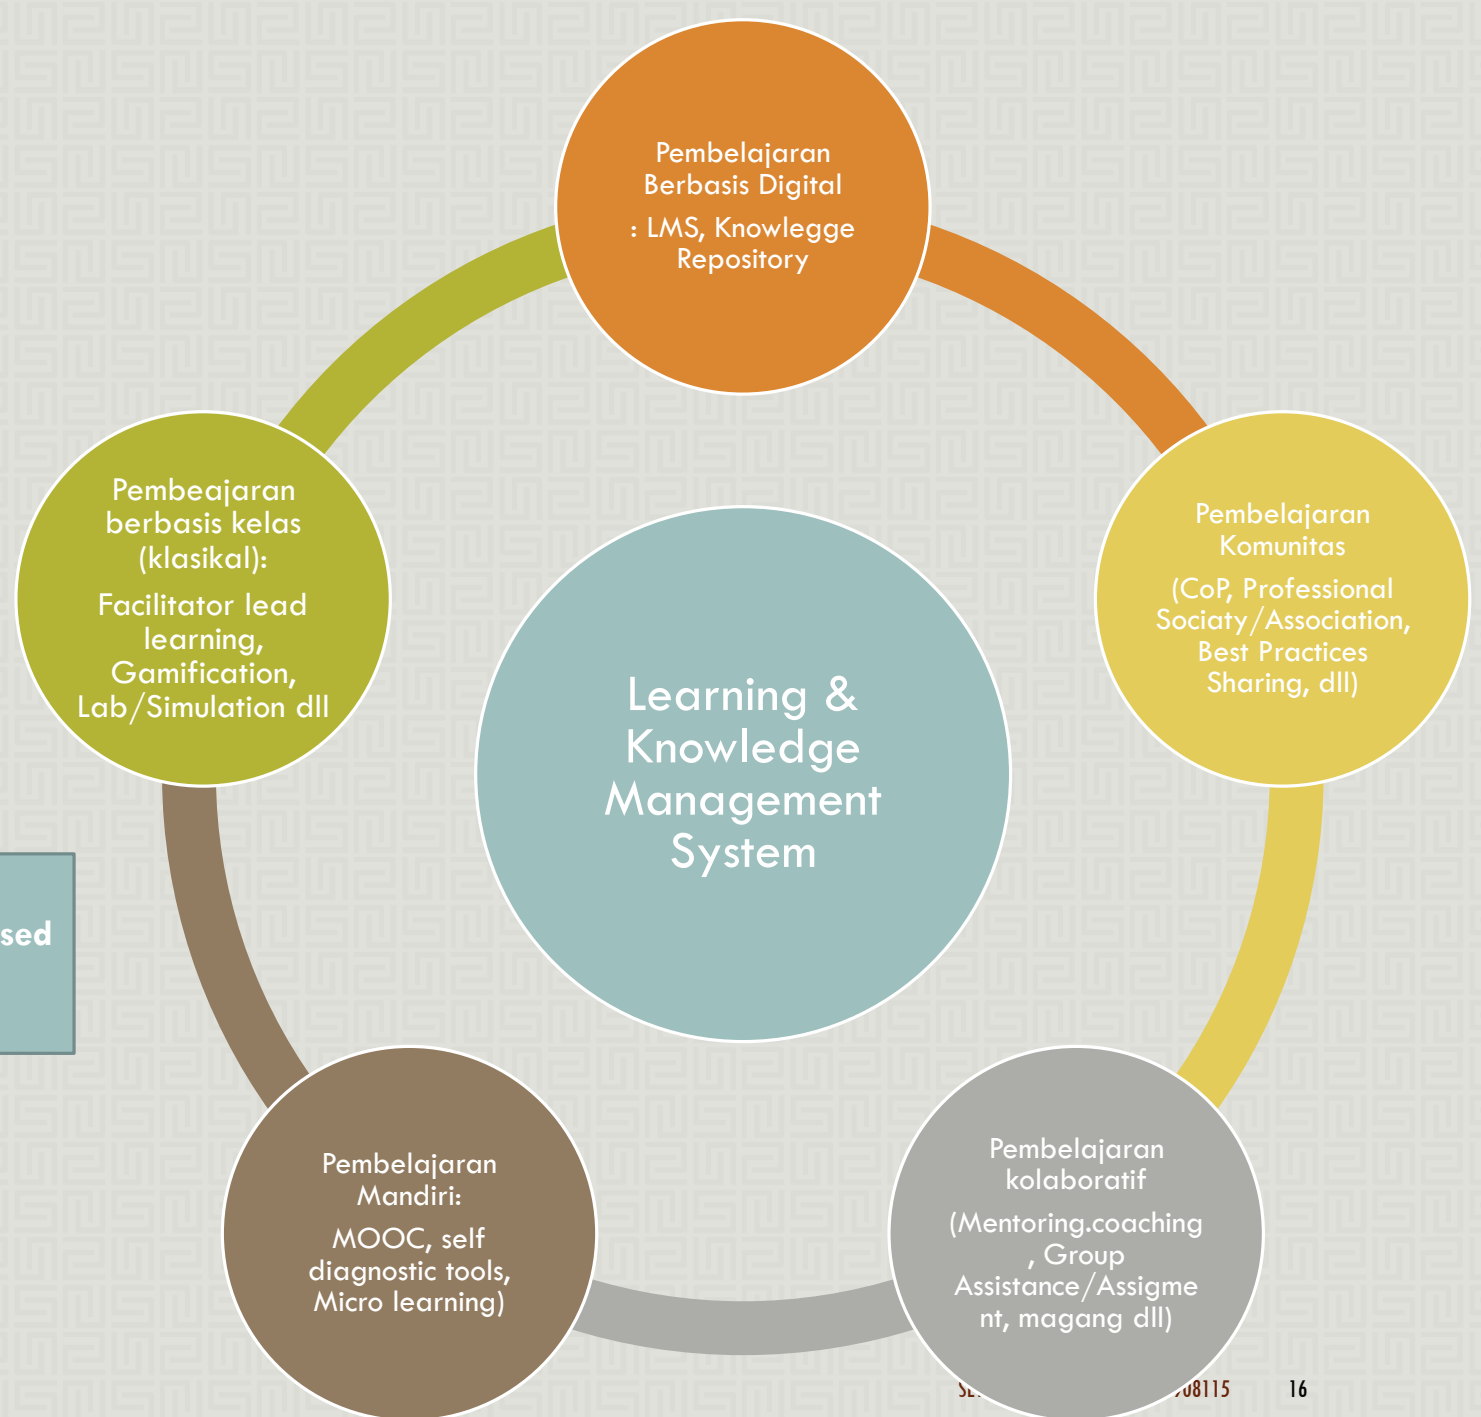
Pembelajaran Berbasis Digital

: LMS, Knowlegge Repository

Pembelajaran Komunitas

(CoP, Professional Sociaty/Association, Best Practices Sharing, dll)

Pembelajaran kolaboratif

(Mentoring.coaching , Group Assistance/Assigment, magang dll)

Pembelajaran Mandiri:

MOOC, self diagnostic tools, Micro learning)

Pembeajaran berbasis kelas (klasikal):

Facilitator lead learning, Gamification, Lab/Simulation dll

Learning & Knowledge Management System

sed

SE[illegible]08115

16